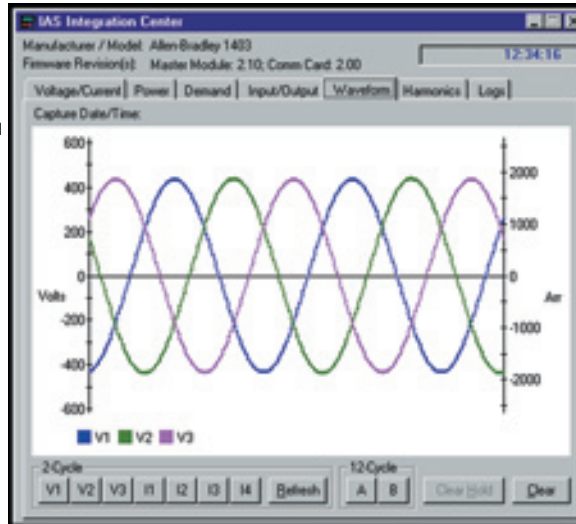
IAS Integration Center

Manufacturer / Model: Allen-Bradley 1403
Firmware Revision(s): Master Module: 2.10; Comm Card: 2.00

12:34:16

Voltage/Current | Power | Demand | Input/Output | Waveform | Harmonics | Logs

Capture Date/Time:

600
400
200
0
-200
-400
-600

Volts

2000
1000
0
-1000
-2000

Am

V1 V2 V3

2-Cycle
V1 V2 V3 I1 I2 I3 I4 Refresh

12-Cycle
A B

Clear Hold Clear